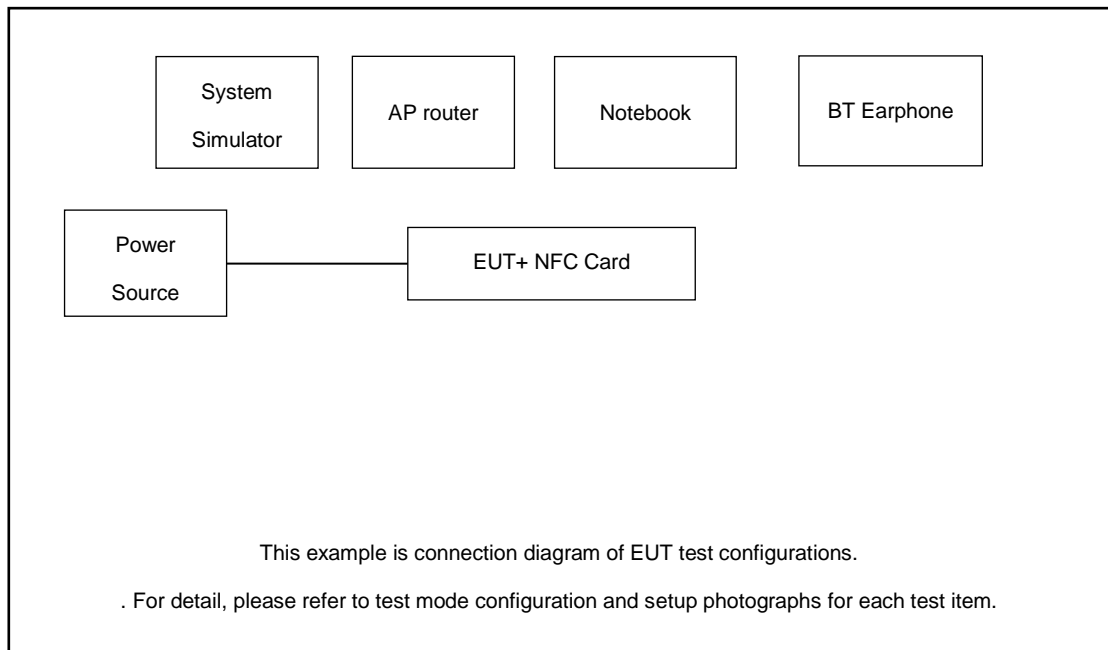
System Simulator

AP router

Notebook

BT Earphone

Power Source

EUT+ NFC Card

This example is connection diagram of EUT test configurations.

. For detail, please refer to test mode configuration and setup photographs for each test item.